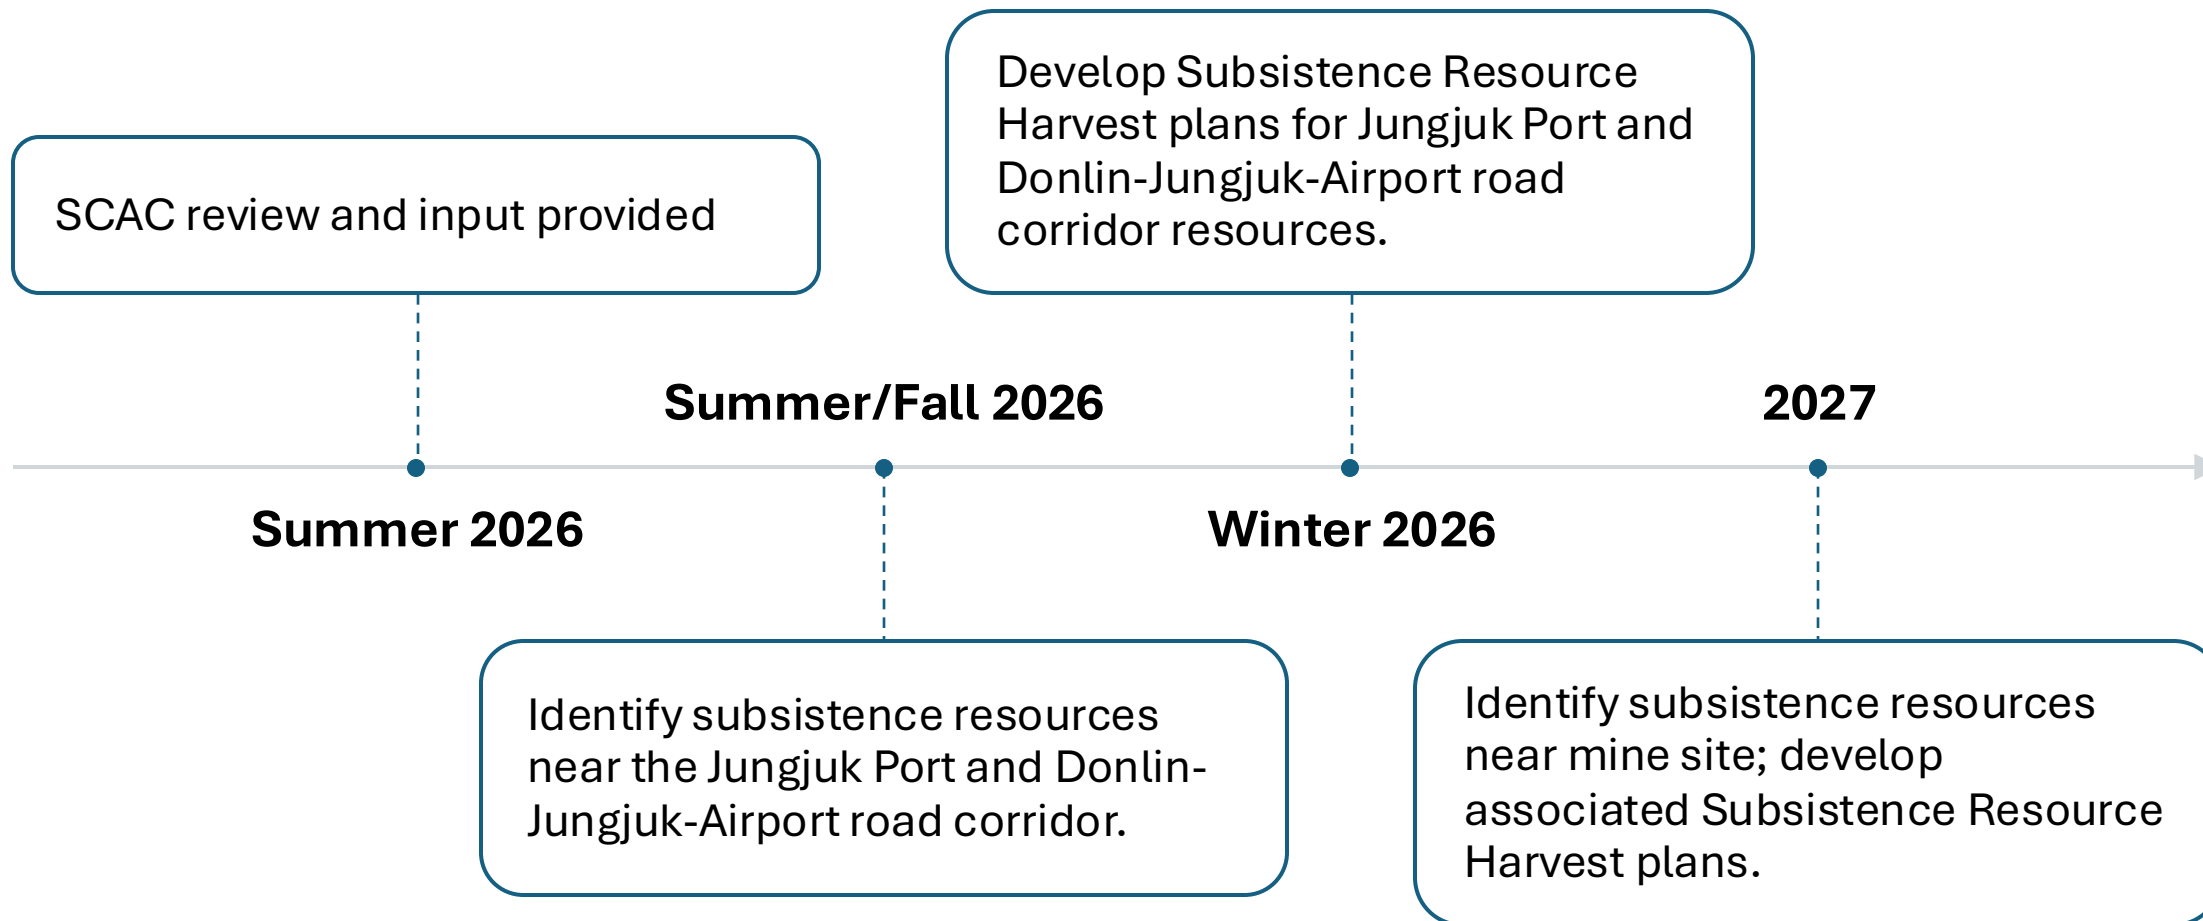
SCAC review and input provided

Summer 2026

Summer/Fall 2026

Identify subsistence resources near the Jungjuk Port and Donlin-Jungjuk-Airport road corridor.

Develop Subsistence Resource Harvest plans for Jungjuk Port and Donlin-Jungjuk-Airport road corridor resources.

Winter 2026

2027

Identify subsistence resources near mine site; develop associated Subsistence Resource Harvest plans.